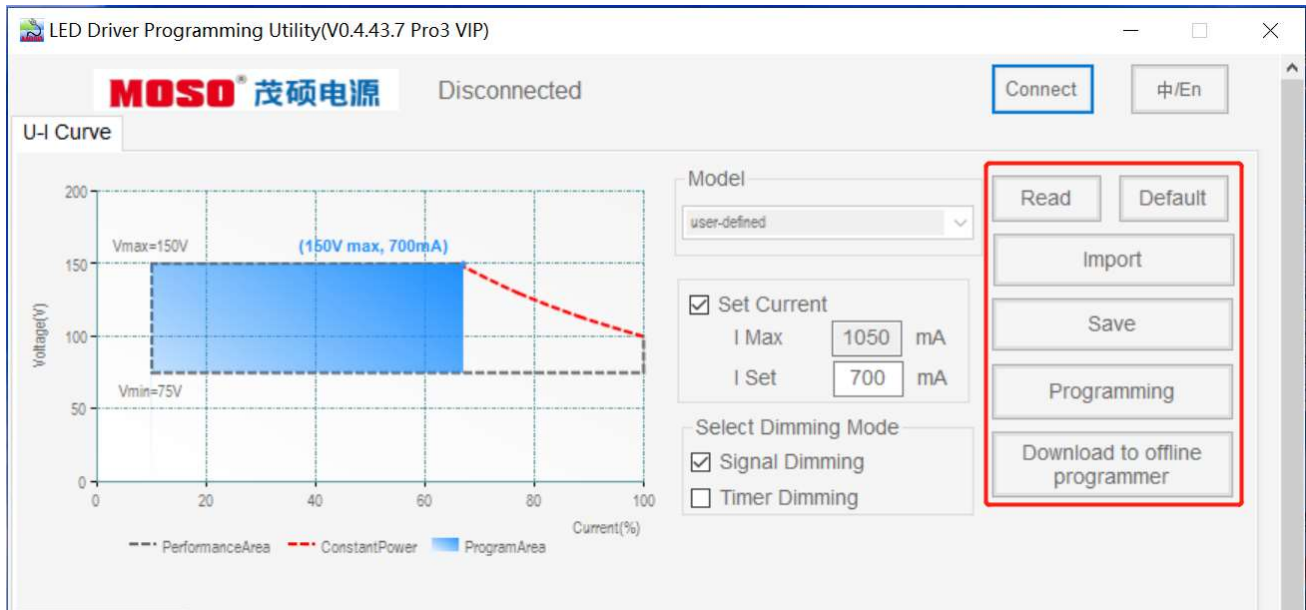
LED Driver Programming Utility(V0.4.43.7 Pro3 VIP)

MOSO® 茂硕电源 Disconnected

Connect

中/En

U-I Curve

200
Vmax=150V
(150V max, 700mA)
150
Voltage(V)
100
Vmin=75V
50
0
0 20 40 60 80 100
Current(%)

PerformanceArea ConstantPower ProgramArea

Model
user-defined

☑ Set Current
I Max 1050 mA
I Set 700 mA

Select Dimming Mode
☑ Signal Dimming
☐ Timer Dimming

Read
Default
Import
Save
Programming
Download to offline programmer